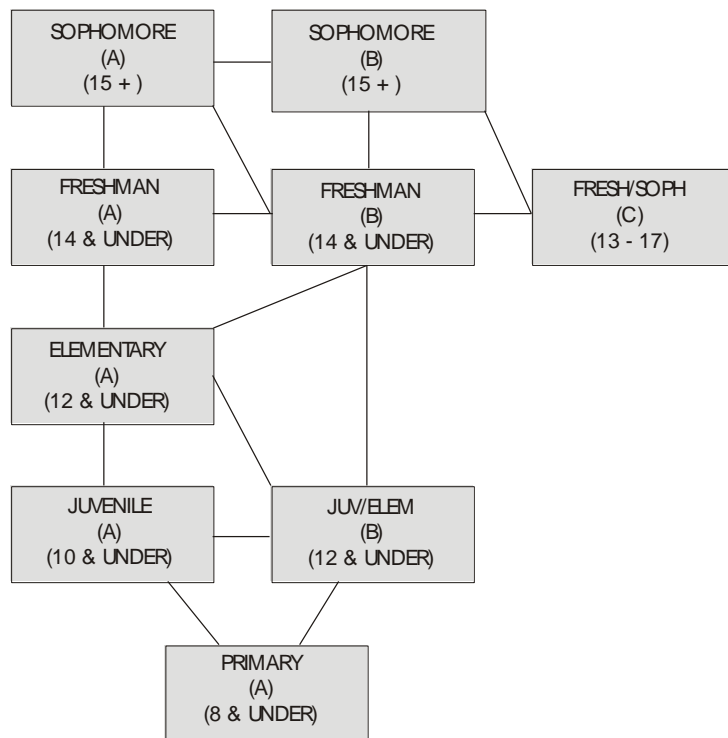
SOPHOMORE
(A)
(15 + )

SOPHOMORE
(B)
(15 + )

FRESHMAN
(A)
(14 & UNDER)

FRESHMAN
(B)
(14 & UNDER)

FRESH/SOPH
(C)
(13 - 17)

ELEMENTARY
(A)
(12 & UNDER)

JUVENILE
(A)
(10 & UNDER)

JUV/ELEM
(B)
(12 & UNDER)

PRIMARY
(A)
(8 & UNDER)